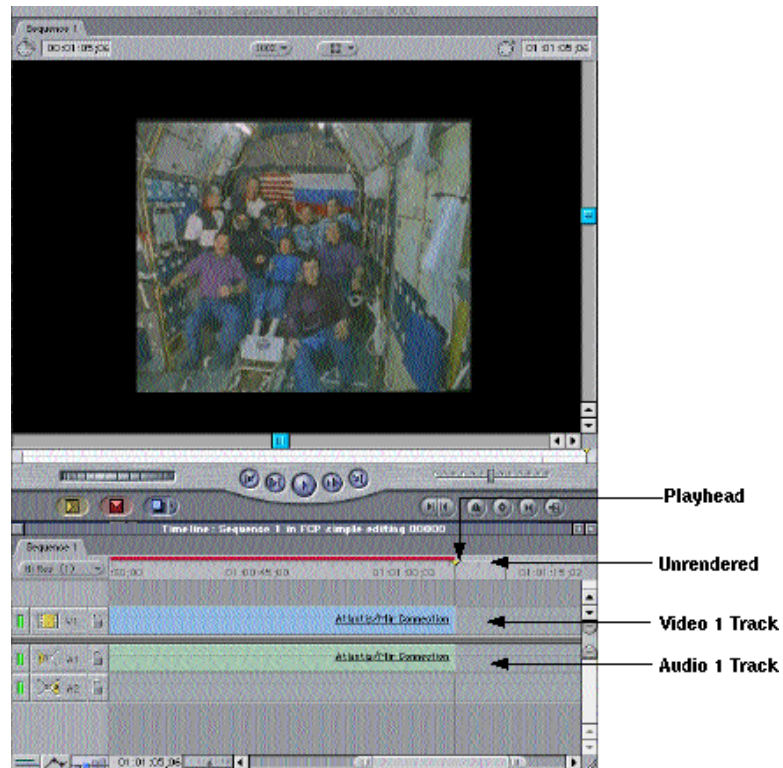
Sequence 1
00:01:05;06
100%
01:01:05;06
Timeline : Sequence 1 in FCP simple editing 00000
Sequence 1
00;00
01:00:45;00
01:01:00;02
01:01:15;02
V1
A1
A2
Atlantis/Mir Connection
Atlantis/Mir Connection
01:01:05;06
Playhead
Unrendered
Video 1 Track
Audio 1 Track